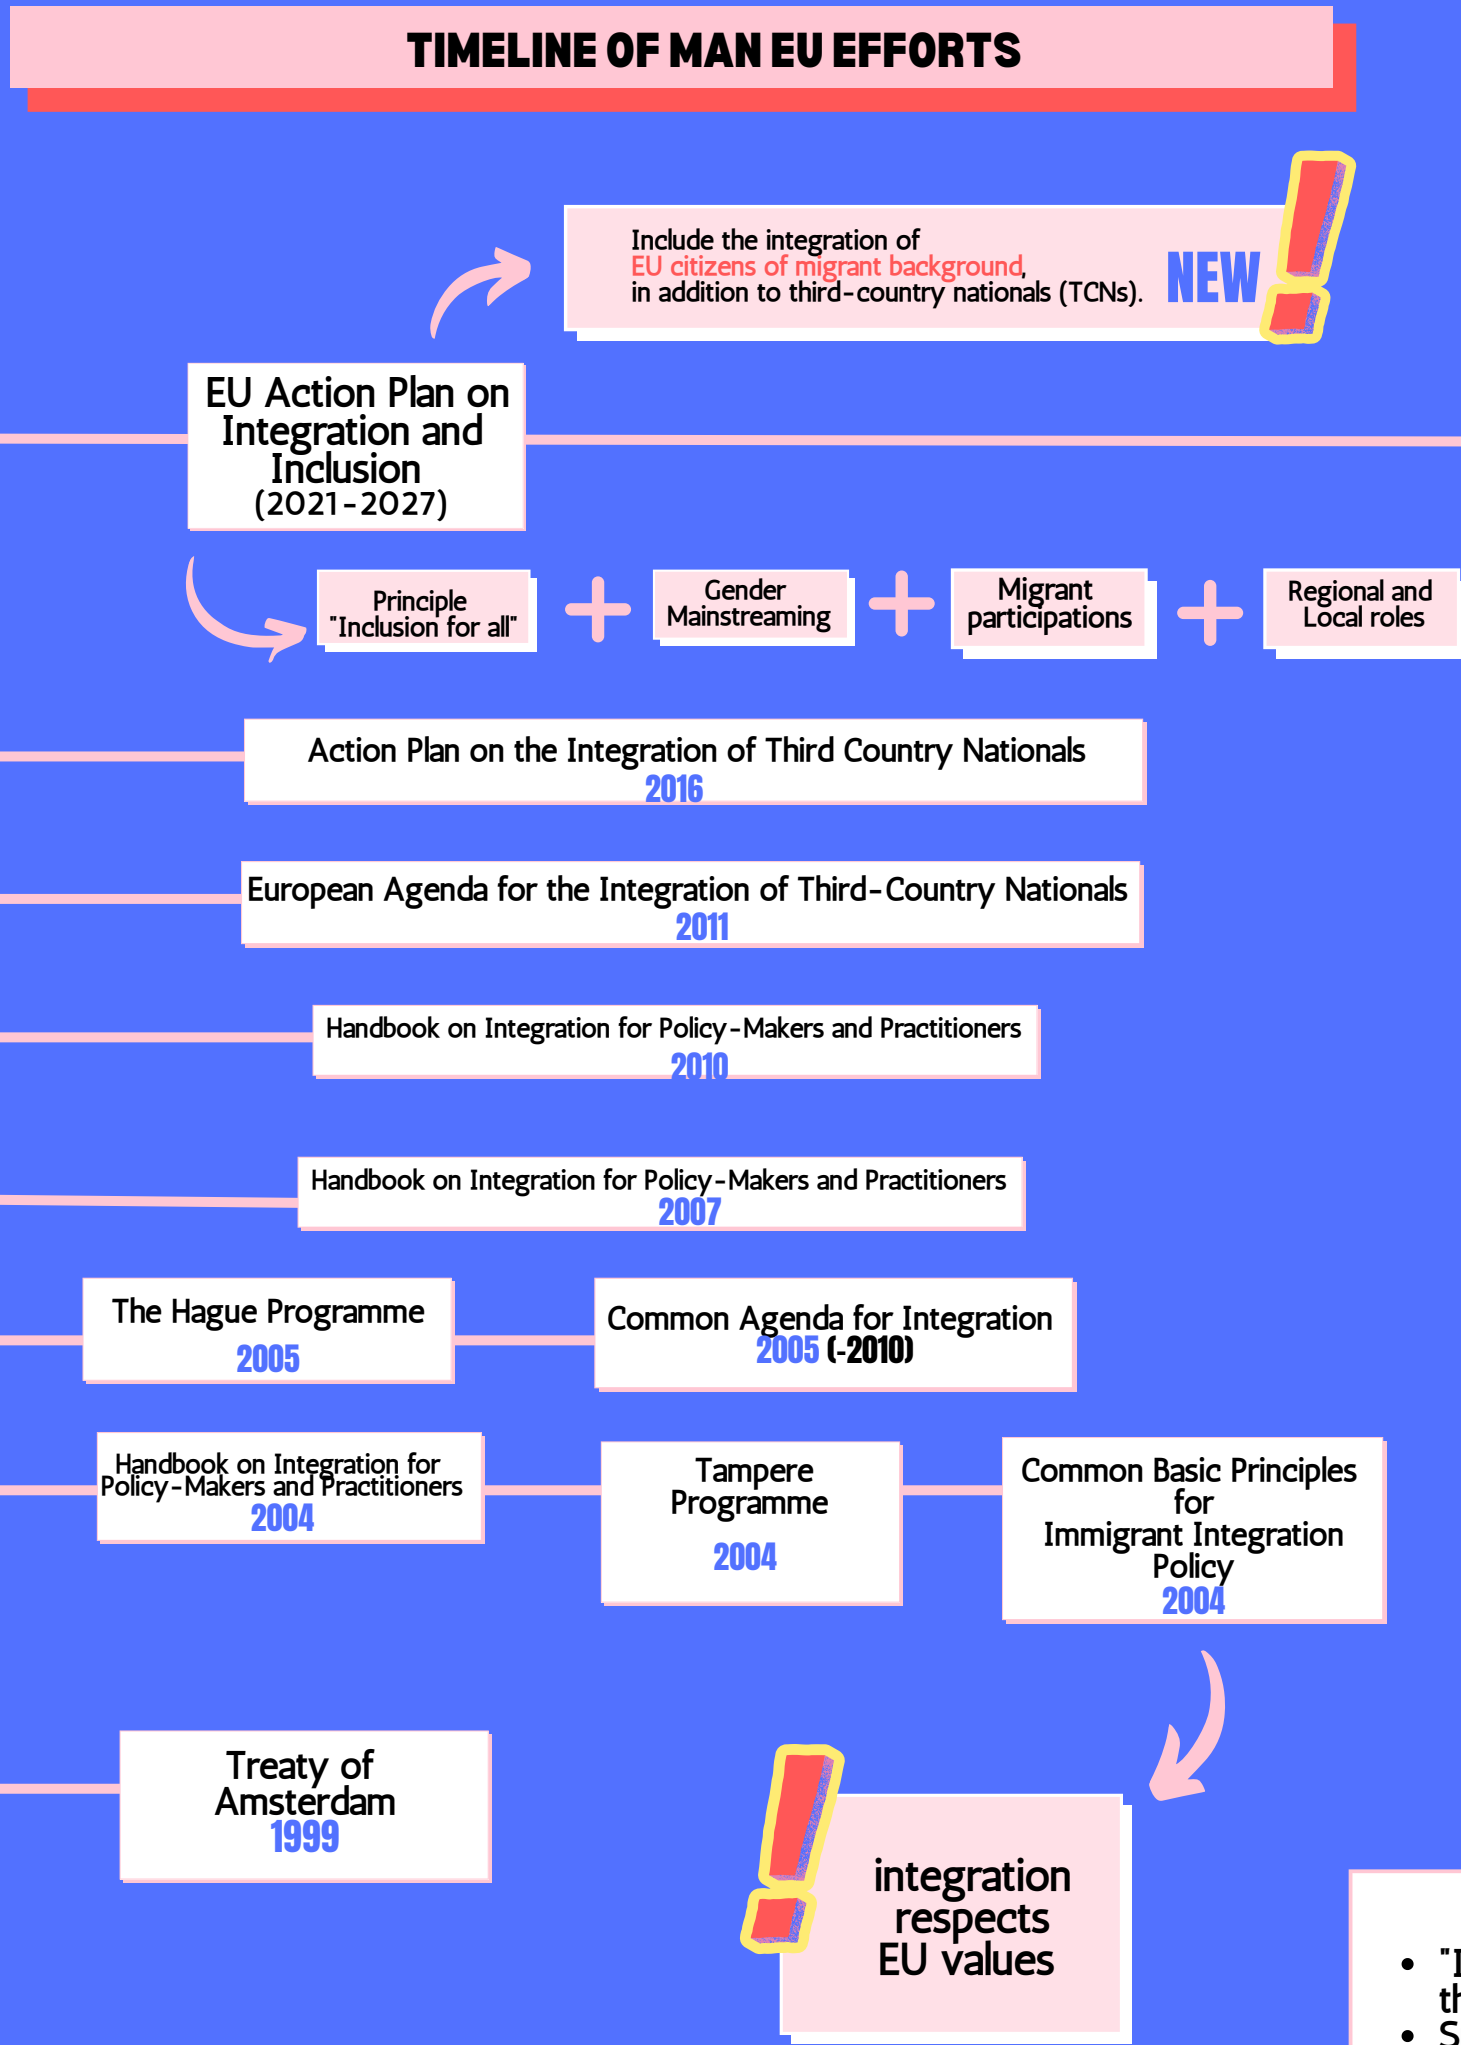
TIMELINE OF MAN EU EFFORTS

Include the integration of EU citizens of migrant background, in addition to third-country nationals (TCNs).

NEW

EU Action Plan on Integration and Inclusion (2021-2027)

Principle "Inclusion for all"

Gender Mainstreaming

Migrant participations

Regional and Local roles

Action Plan on the Integration of Third Country Nationals
2016

European Agenda for the Integration of Third-Country Nationals
2011

Handbook on Integration for Policy-Makers and Practitioners
2010

Handbook on Integration for Policy-Makers and Practitioners
2007

The Hague Programme
2005

Common Agenda for Integration
2005 (-2010)

Handbook on Integration for Policy-Makers and Practitioners
2004

Tampere Programme
2004

Common Basic Principles for Immigrant Integration Policy
2004

Treaty of Amsterdam
1999

integration respects EU values

• "I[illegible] th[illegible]
• S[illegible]